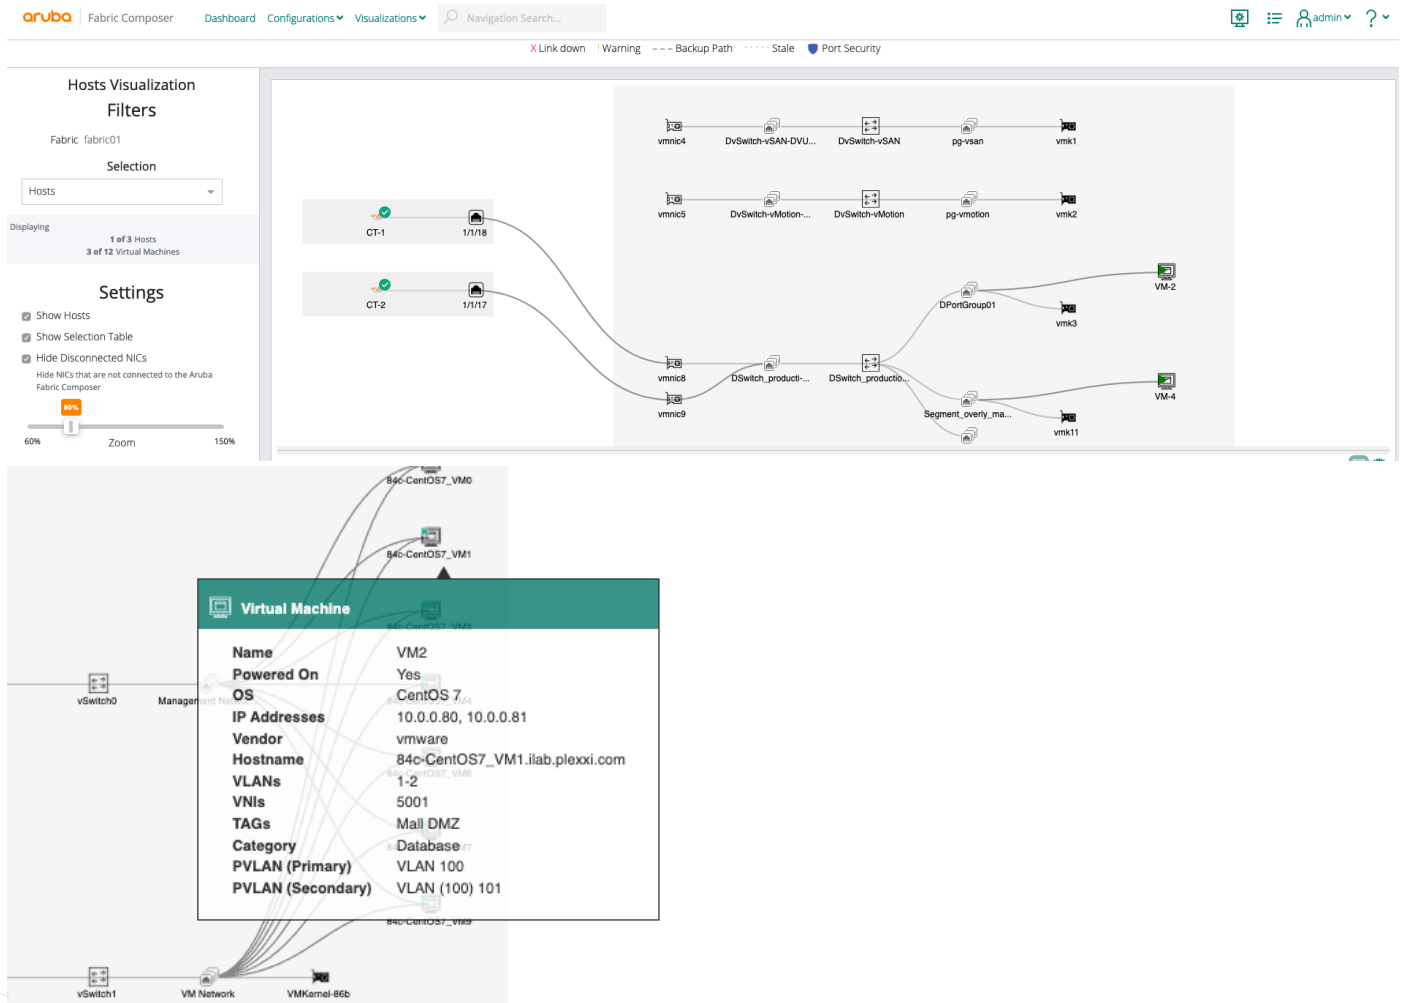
aruba Fabric Composer Dashboard Configurations Visualizations Navigation Search... admin ?

X Link down | Warning - - - Backup Path · · · · Stale Port Security

Hosts Visualization
Filters
Fabric fabric01
Selection
Hosts
Displaying
1 of 3 Hosts
3 of 12 Virtual Machines

Settings
Show Hosts
Show Selection Table
Hide Disconnected NICs
Hide NICs that are not connected to the Aruba Fabric Composer
80%
60% Zoom 150%

vmnic4 DvSwitch-vSAN-DVU... DvSwitch-vSAN pg-vsan vmk1
vmnic5 DvSwitch-vMotion-... DvSwitch-vMotion pg-vmotion vmk2
CT-1 1/1/18
CT-2 1/1/17
DPortGroup01 VM-2 vmk3
vmnic8 DSwitch_producti-... DSwitch_productio...
vmnic9 Segment_overly_ma... VM-4 vmk11

84c-CentOS7_VM0
84c-CentOS7_VM1
vSwitch0 Management Network
vSwitch1 VM Network VMKernel-86b

Virtual Machine
| | |
|---|---|
| Name | VM2 |
| Powered On | Yes |
| OS | CentOS 7 |
| IP Addresses | 10.0.0.80, 10.0.0.81 |
| Vendor | vmware |
| Hostname | 84c-CentOS7_VM1.ilab.plexxi.com |
| VLANs | 1-2 |
| VNIs | 5001 |
| TAGs | Mall DMZ |
| Category | Database |
| PVLAN (Primary) | VLAN 100 |
| PVLAN (Secondary) | VLAN (100) 101 |